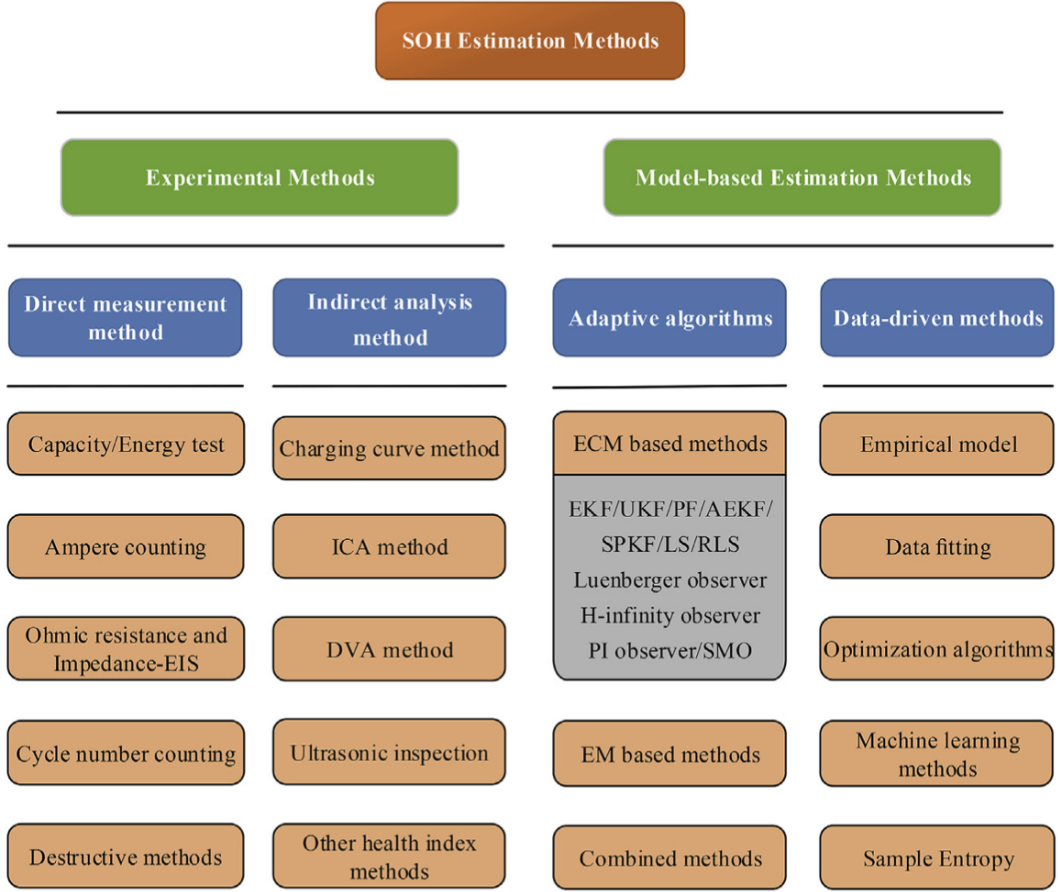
SOH Estimation Methods

Experimental Methods

Direct measurement method

Capacity/Energy test

Ampere counting

Ohmic resistance and Impedance-EIS

Cycle number counting

Destructive methods

Indirect analysis method

Charging curve method

ICA method

DVA method

Ultrasonic inspection

Other health index methods

Model-based Estimation Methods

Adaptive algorithms

ECM based methods

EKF/UKF/PF/AEKF/SPKF/LS/RLS
Luenberger observer
H-infinity observer
PI observer/SMO

EM based methods

Combined methods

Data-driven methods

Empirical model

Data fitting

Optimization algorithms

Machine learning methods

Sample Entropy